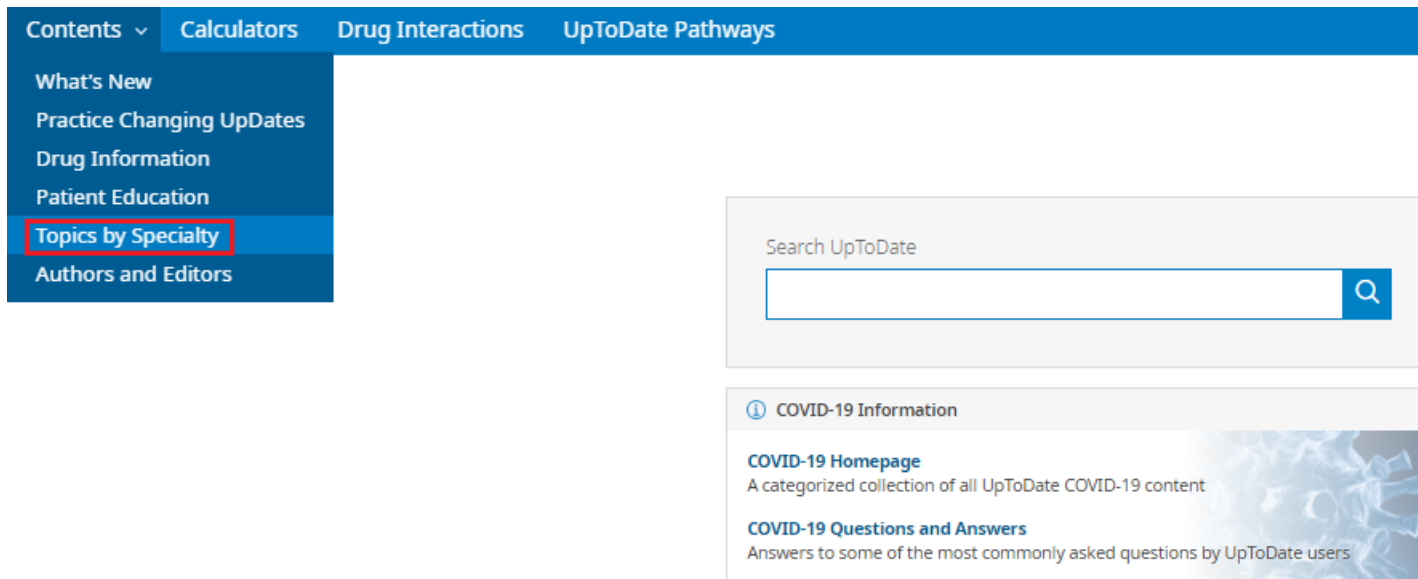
Contents
Calculators
Drug Interactions
UpToDate Pathways

What's New
Practice Changing UpDates
Drug Information
Patient Education
Topics by Specialty
Authors and Editors

Search UpToDate

COVID-19 Information

COVID-19 Homepage
A categorized collection of all UpToDate COVID-19 content

COVID-19 Questions and Answers
Answers to some of the most commonly asked questions by UpToDate users